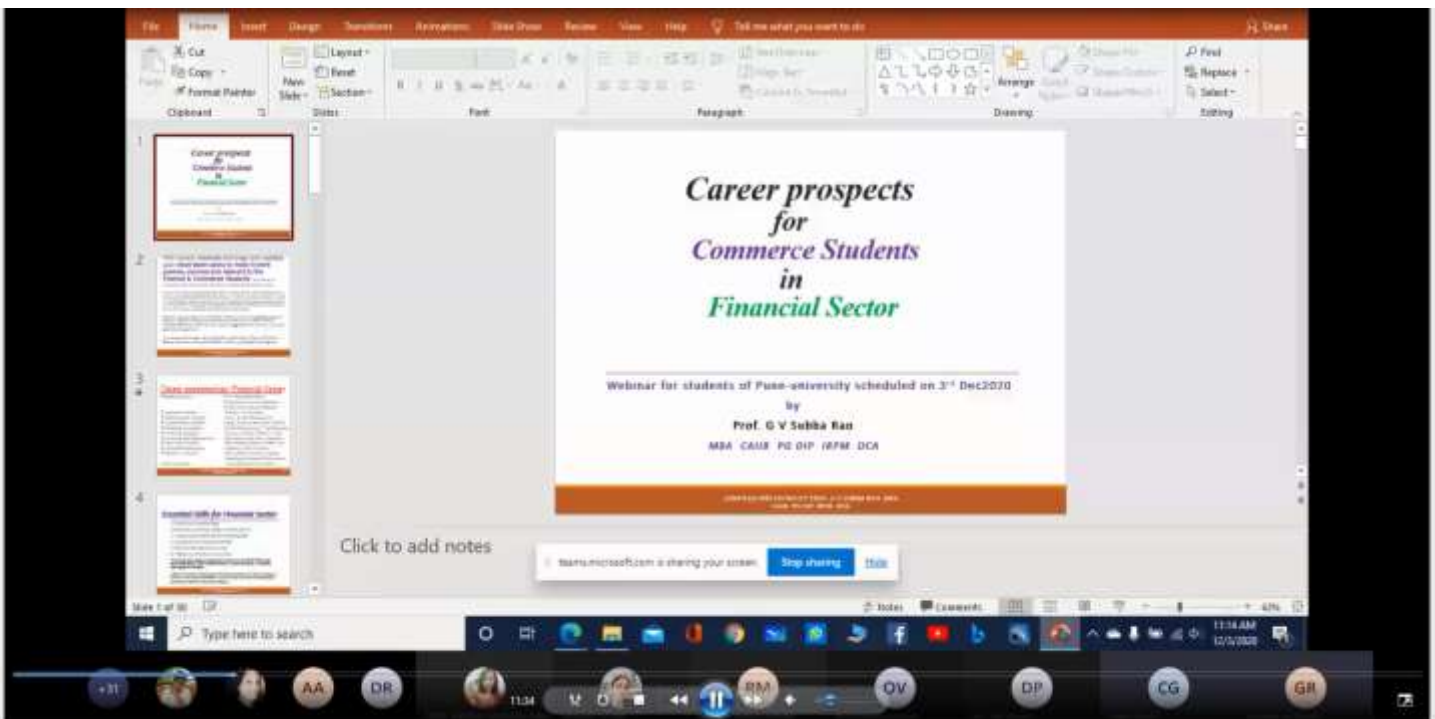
File Home Insert Design Transitions Animations Slide Show Review View Help Tell me what you want to do Share

Cut Copy Format Painter Clipboard New Slide Layout Reset Section Slides Font Paragraph Arrange Drawing Find Replace Select Editing

Career prospects
for
Commerce Students
in
Financial Sector

Webinar for students of Pune-university scheduled on 3rd Dec2020
by
Prof. G V Subba Rao
MBA CAIIB PG DIP IRPM DCA

Click to add notes

teams.microsoft.com is sharing your screen. Stop sharing Hide

Slide 1 of 30 Notes Comments 42%

Type here to search

11:14 AM 12/3/2020

+31 AA DR 11:34 RM OV DP CG GR